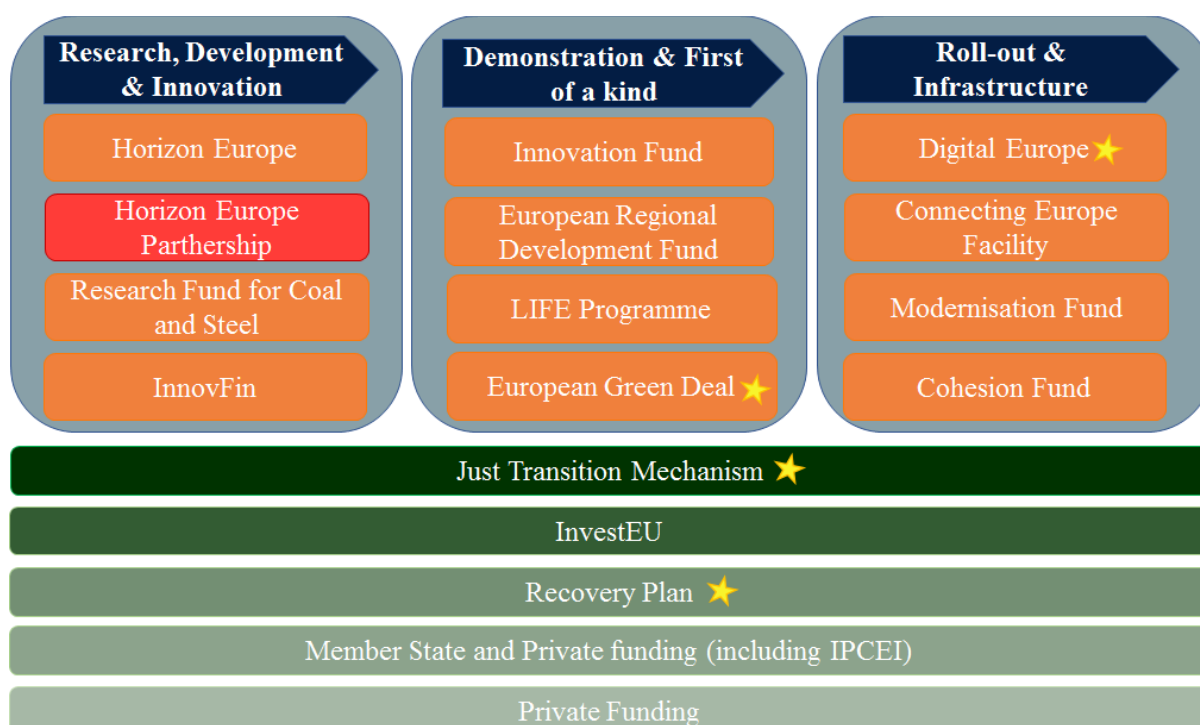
Research, Development & Innovation

Horizon Europe

Horizon Europe Parthership

Research Fund for Coal and Steel

InnovFin

Demonstration & First of a kind

Innovation Fund

European Regional Development Fund

LIFE Programme

European Green Deal

Roll-out & Infrastructure

Digital Europe

Connecting Europe Facility

Modernisation Fund

Cohesion Fund

Just Transition Mechanism

InvestEU

Recovery Plan

Member State and Private funding (including IPCEI)

Private Funding